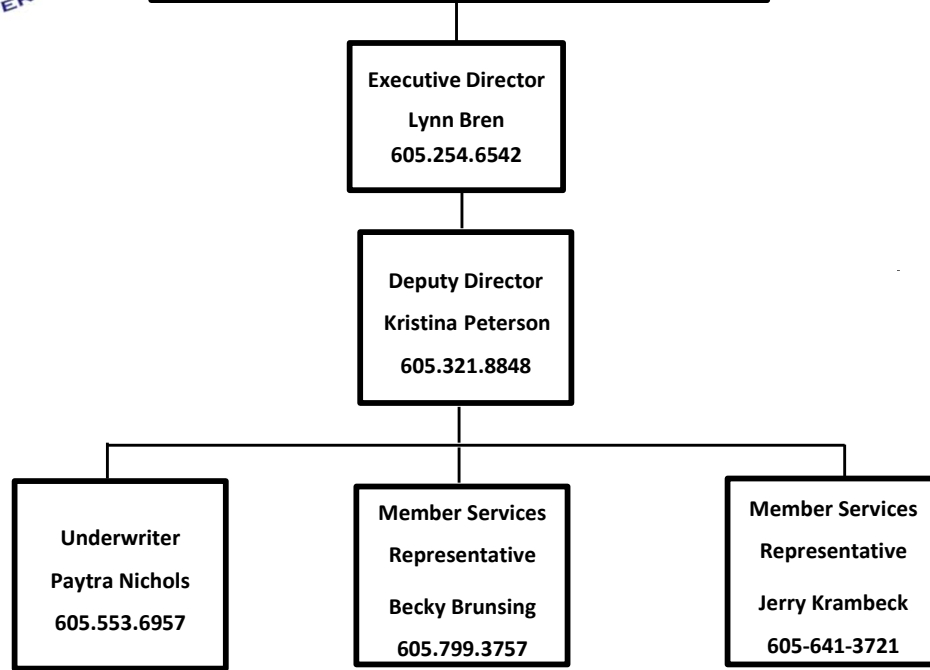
ER

Executive Director
Lynn Bren
605.254.6542

Deputy Director
Kristina Peterson
605.321.8848

Underwriter
Paytra Nichols
605.553.6957

Member Services
Representative
Becky Brunsing
605.799.3757

Member Services
Representative
Jerry Krambeck
605-641-3721